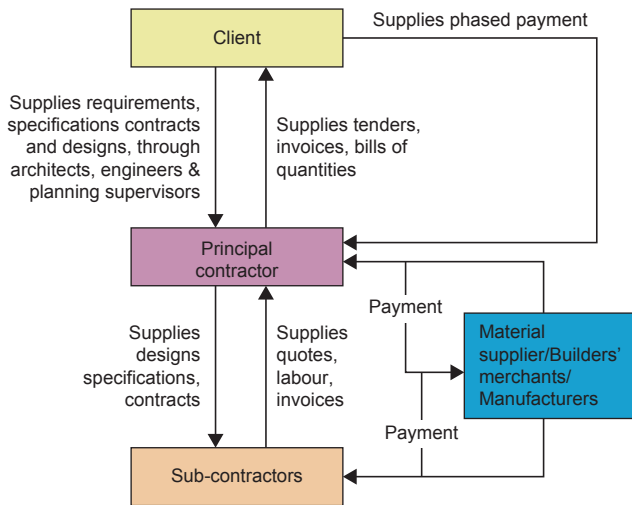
Client

Supplies phased payment

Supplies requirements, specifications contracts and designs, through architects, engineers & planning supervisors

Supplies tenders, invoices, bills of quantities

Principal contractor

Payment

Material supplier/Builders' merchants/ Manufacturers

Supplies designs specifications, contracts

Supplies quotes, labour, invoices

Payment

Sub-contractors